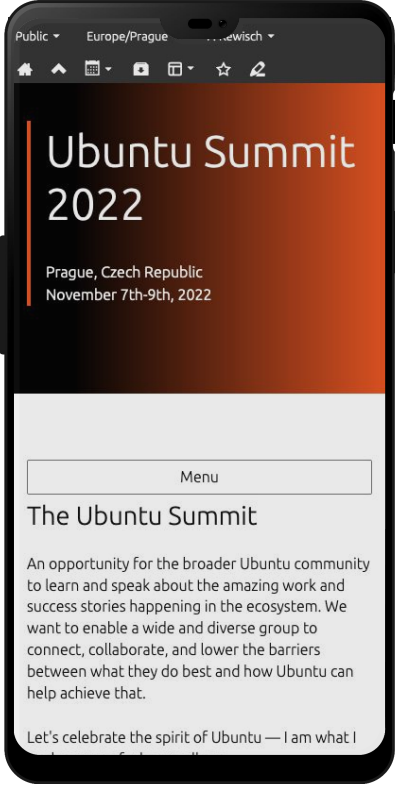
Public ▾ Europe/Prague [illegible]rewisch ▾

Ubuntu Summit 2022

Prague, Czech Republic
November 7th-9th, 2022

Menu

The Ubuntu Summit

An opportunity for the broader Ubuntu community to learn and speak about the amazing work and success stories happening in the ecosystem. We want to enable a wide and diverse group to connect, collaborate, and lower the barriers between what they do best and how Ubuntu can help achieve that.

Let's celebrate the spirit of Ubuntu — I am what I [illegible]